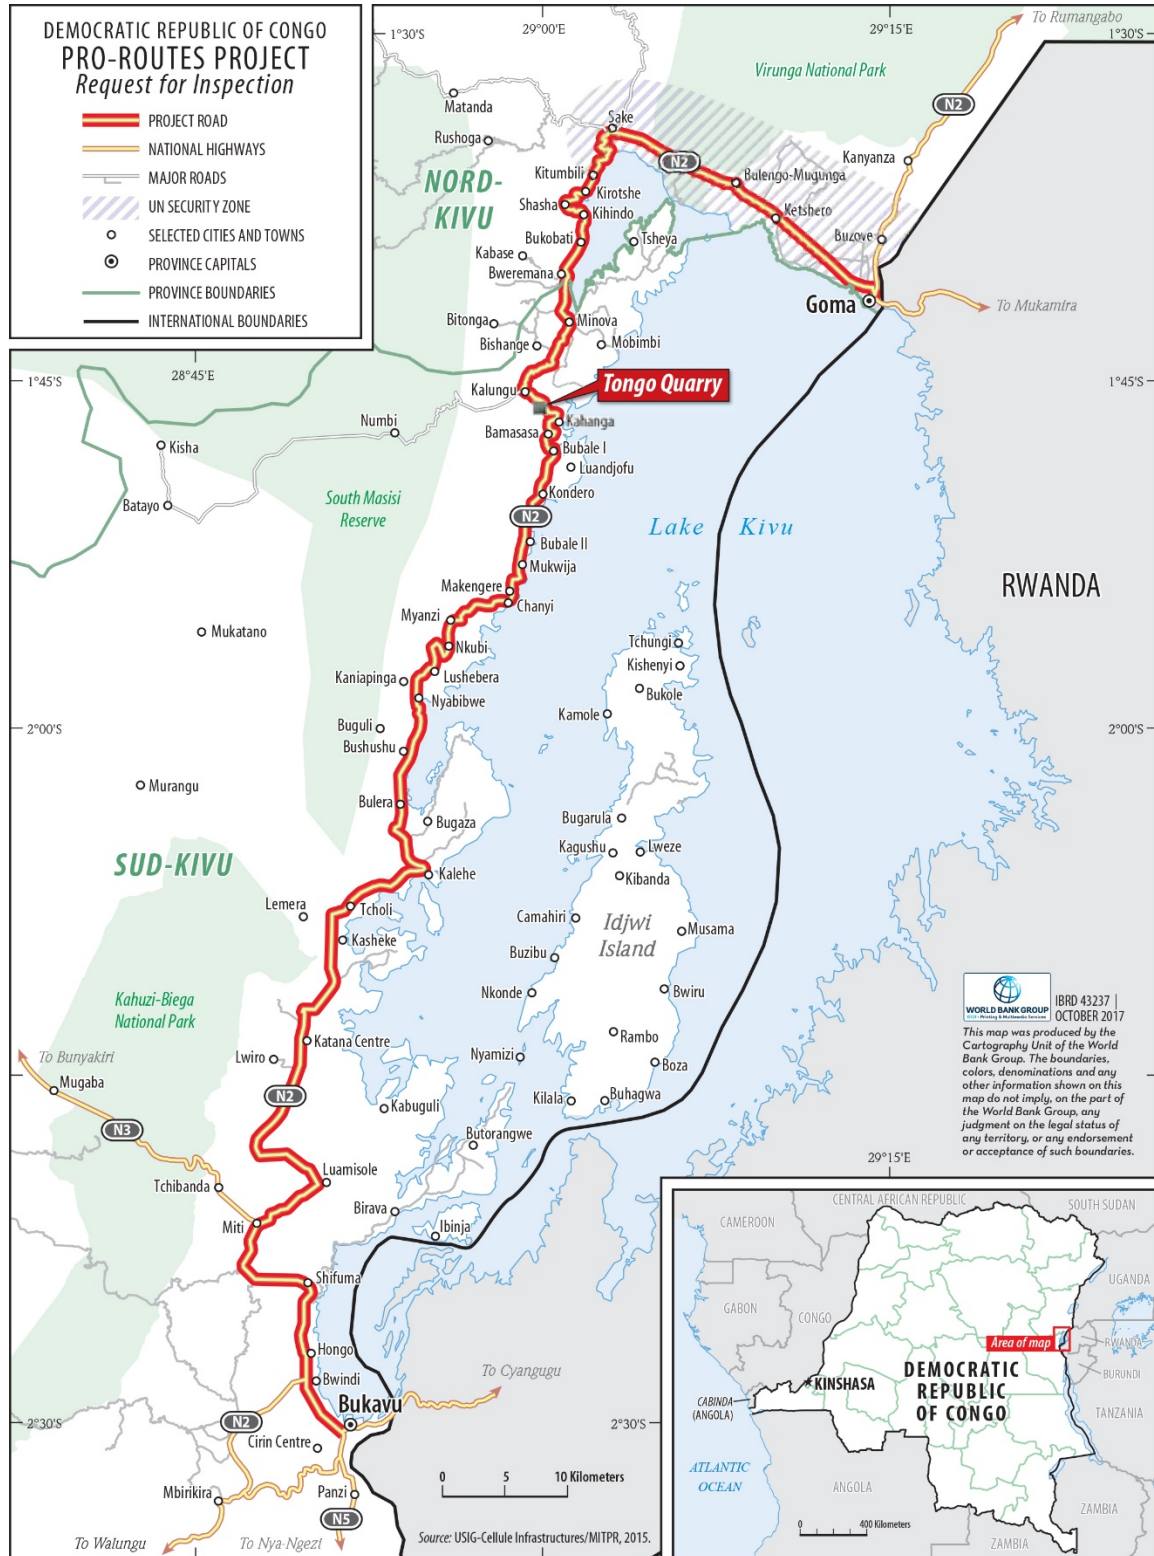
DEMOCRATIC REPUBLIC OF CONGO
PRO-ROUTES PROJECT
Request for Inspection

PROJECT ROAD
NATIONAL HIGHWAYS
MAJOR ROADS
UN SECURITY ZONE
SELECTED CITIES AND TOWNS
PROVINCE CAPITALS
PROVINCE BOUNDARIES
INTERNATIONAL BOUNDARIES

1°30'S
29°00'E
29°15'E
To Rumangabo
1°30'S
Virunga National Park
N2
Matanda
Rushoga
Sake
NORD-KIVU
Kitumbili
Kirotshe
N2
Bulengo-Mugunga
Kanyanza
Shasha
Kihindo
Ketshero
Bukobati
Tsheya
Buzove
Kabase
Bweremana
Goma
To Mukamira
Bitonga
Minova
Bishange
Mobimbi
1°45'S
28°45'E
Kalungu
Tongo Quarry
1°45'S
Numbi
Kahanga
Bamasasa
Bubale I
Kisha
Luandjofu
Kondero
Batayo
South Masisi Reserve
N2
Lake Kivu
Bubale II
Mukwija
RWANDA
Makengere
Chanyi
Myanzi
Mukatano
Tchungi
Nkubi
Kishenyi
Lushebera
Kaniapinga
Bukole
Nyabibwe
Kamole
2°00'S
Buguli
2°00'S
Bushushu
Murangu
Bulera
Bugarula
Bugaza
Kagushu
Lweze
SUD-KIVU
Kalehe
Kibanda
Lemera
Tcholi
Camahiri
Idjwi Island
Musama
Kasheke
Buzibu
Nkonde
Bwiru
Kahuzi-Biega National Park
IBRD 43237 | OCTOBER 2017
WORLD BANK GROUP
This map was produced by the Cartography Unit of the World Bank Group. The boundaries, colors, denominations and any other information shown on this map do not imply, on the part of the World Bank Group, any judgment on the legal status of any territory, or any endorsement or acceptance of such boundaries.
Rambo
Katana Centre
To Bunyakiri
Lwiro
Nyamizi
Boza
Mugaba
N2
Kilala
Buhagwa
Kabuguli
N3
Butorangwe
29°15'E
Luamisole
Tchibanda
Birava
Miti
Ibinja
Shifuma
Hongo
To Cyangugu
Bwindi
Bukavu
2°30'S
N2
2°30'S
Cirin Centre
0
5
10 Kilometers
Mbirikira
Panzi
N5
To Walungu
To Nya-Ngezi
Source: USIG-Cellule Infrastructures/MITPR, 2015.

CENTRAL AFRICAN REPUBLIC
SOUTH SUDAN
CAMEROON
UGANDA
Area of map
GABON
CONGO
RWANDA
BURUNDI
KINSHASA
DEMOCRATIC REPUBLIC OF CONGO
CABINDA (ANGOLA)
TANZANIA
ATLANTIC OCEAN
ANGOLA
ZAMBIA
0
400 Kilometers
ZAMBIA